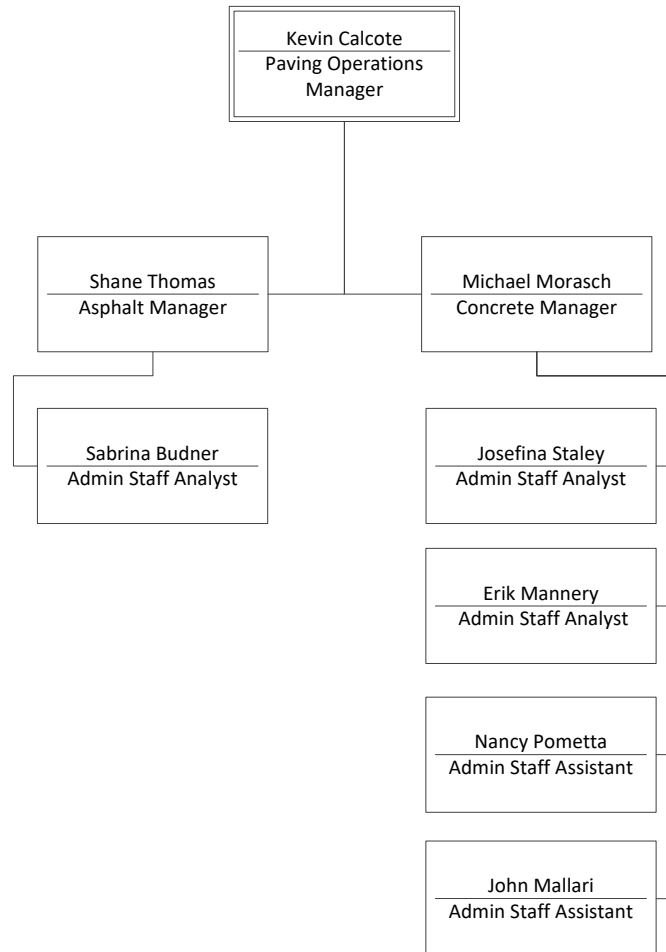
Kevin Calcote
Paving Operations Manager

Shane Thomas
Asphalt Manager

Michael Morasch
Concrete Manager

Sabrina Budner
Admin Staff Analyst

Josefina Staley
Admin Staff Analyst

Erik Mannery
Admin Staff Analyst

Nancy Pometta
Admin Staff Assistant

John Mallari
Admin Staff Assistant